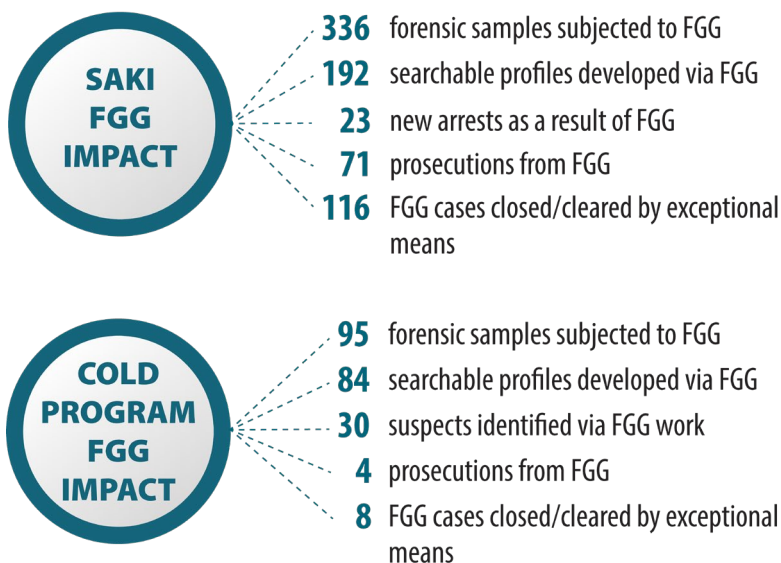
SAKI FGG IMPACT

336 forensic samples subjected to FGG
192 searchable profiles developed via FGG
23 new arrests as a result of FGG
71 prosecutions from FGG
116 FGG cases closed/cleared by exceptional means

COLD PROGRAM FGG IMPACT

95 forensic samples subjected to FGG
84 searchable profiles developed via FGG
30 suspects identified via FGG work
4 prosecutions from FGG
8 FGG cases closed/cleared by exceptional means